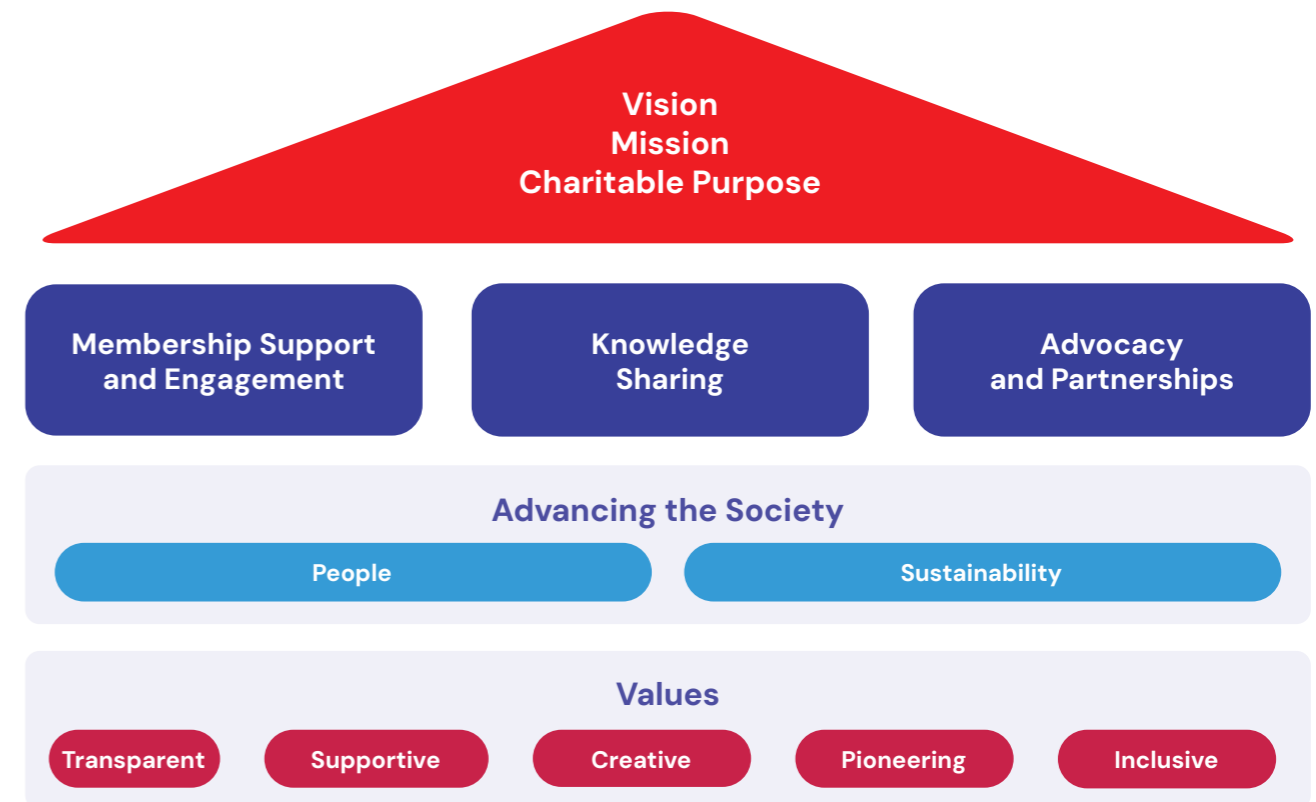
Vision
Mission
Charitable Purpose

Membership Support and Engagement

Knowledge Sharing

Advocacy and Partnerships

Advancing the Society

People

Sustainability

Values

Transparent

Supportive

Creative

Pioneering

Inclusive